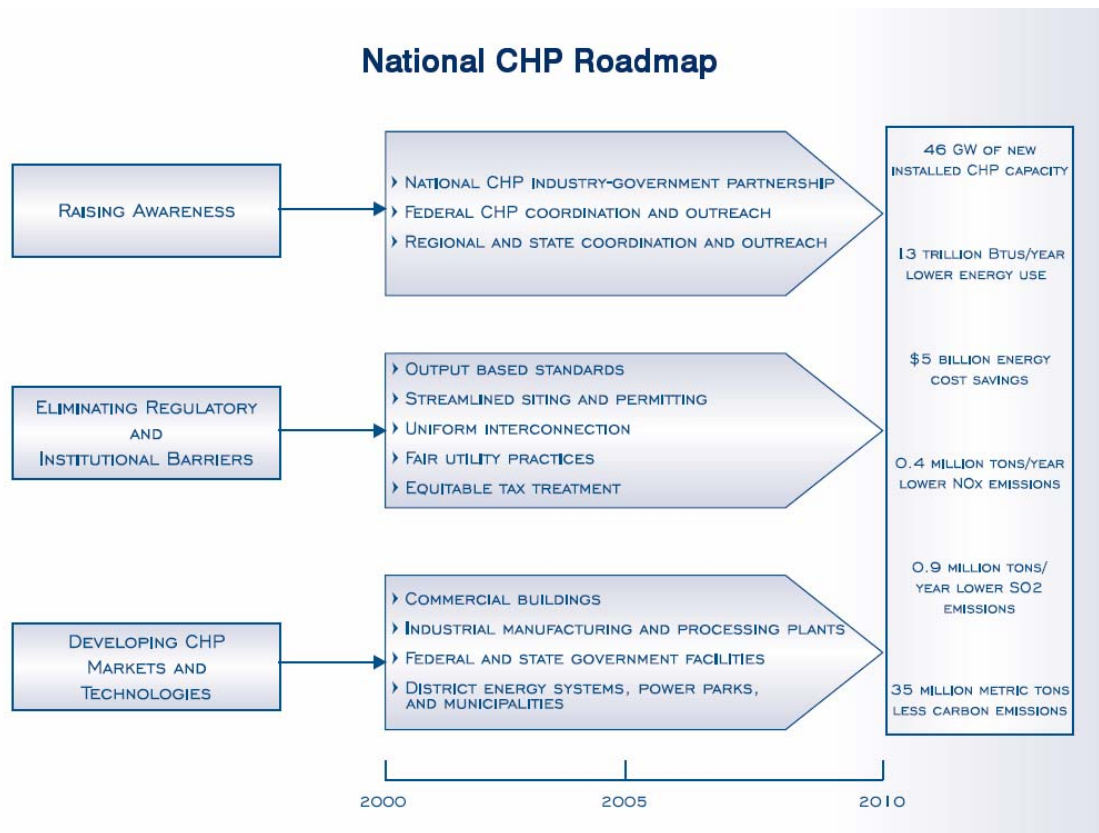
National CHP Roadmap

Raising Awareness

› National CHP industry-government partnership
› Federal CHP coordination and outreach
› Regional and state coordination and outreach

Eliminating Regulatory and Institutional Barriers

› Output based standards
› Streamlined siting and permitting
› Uniform interconnection
› Fair utility practices
› Equitable tax treatment

Developing CHP Markets and Technologies

› Commercial buildings
› Industrial manufacturing and processing plants
› Federal and state government facilities
› District energy systems, power parks, and municipalities

46 GW of new installed CHP capacity

13 trillion Btus/year lower energy use

$5 billion energy cost savings

0.4 million tons/year lower NOx emissions

0.9 million tons/year lower SO2 emissions

35 million metric tons less carbon emissions

2000

2005

2010